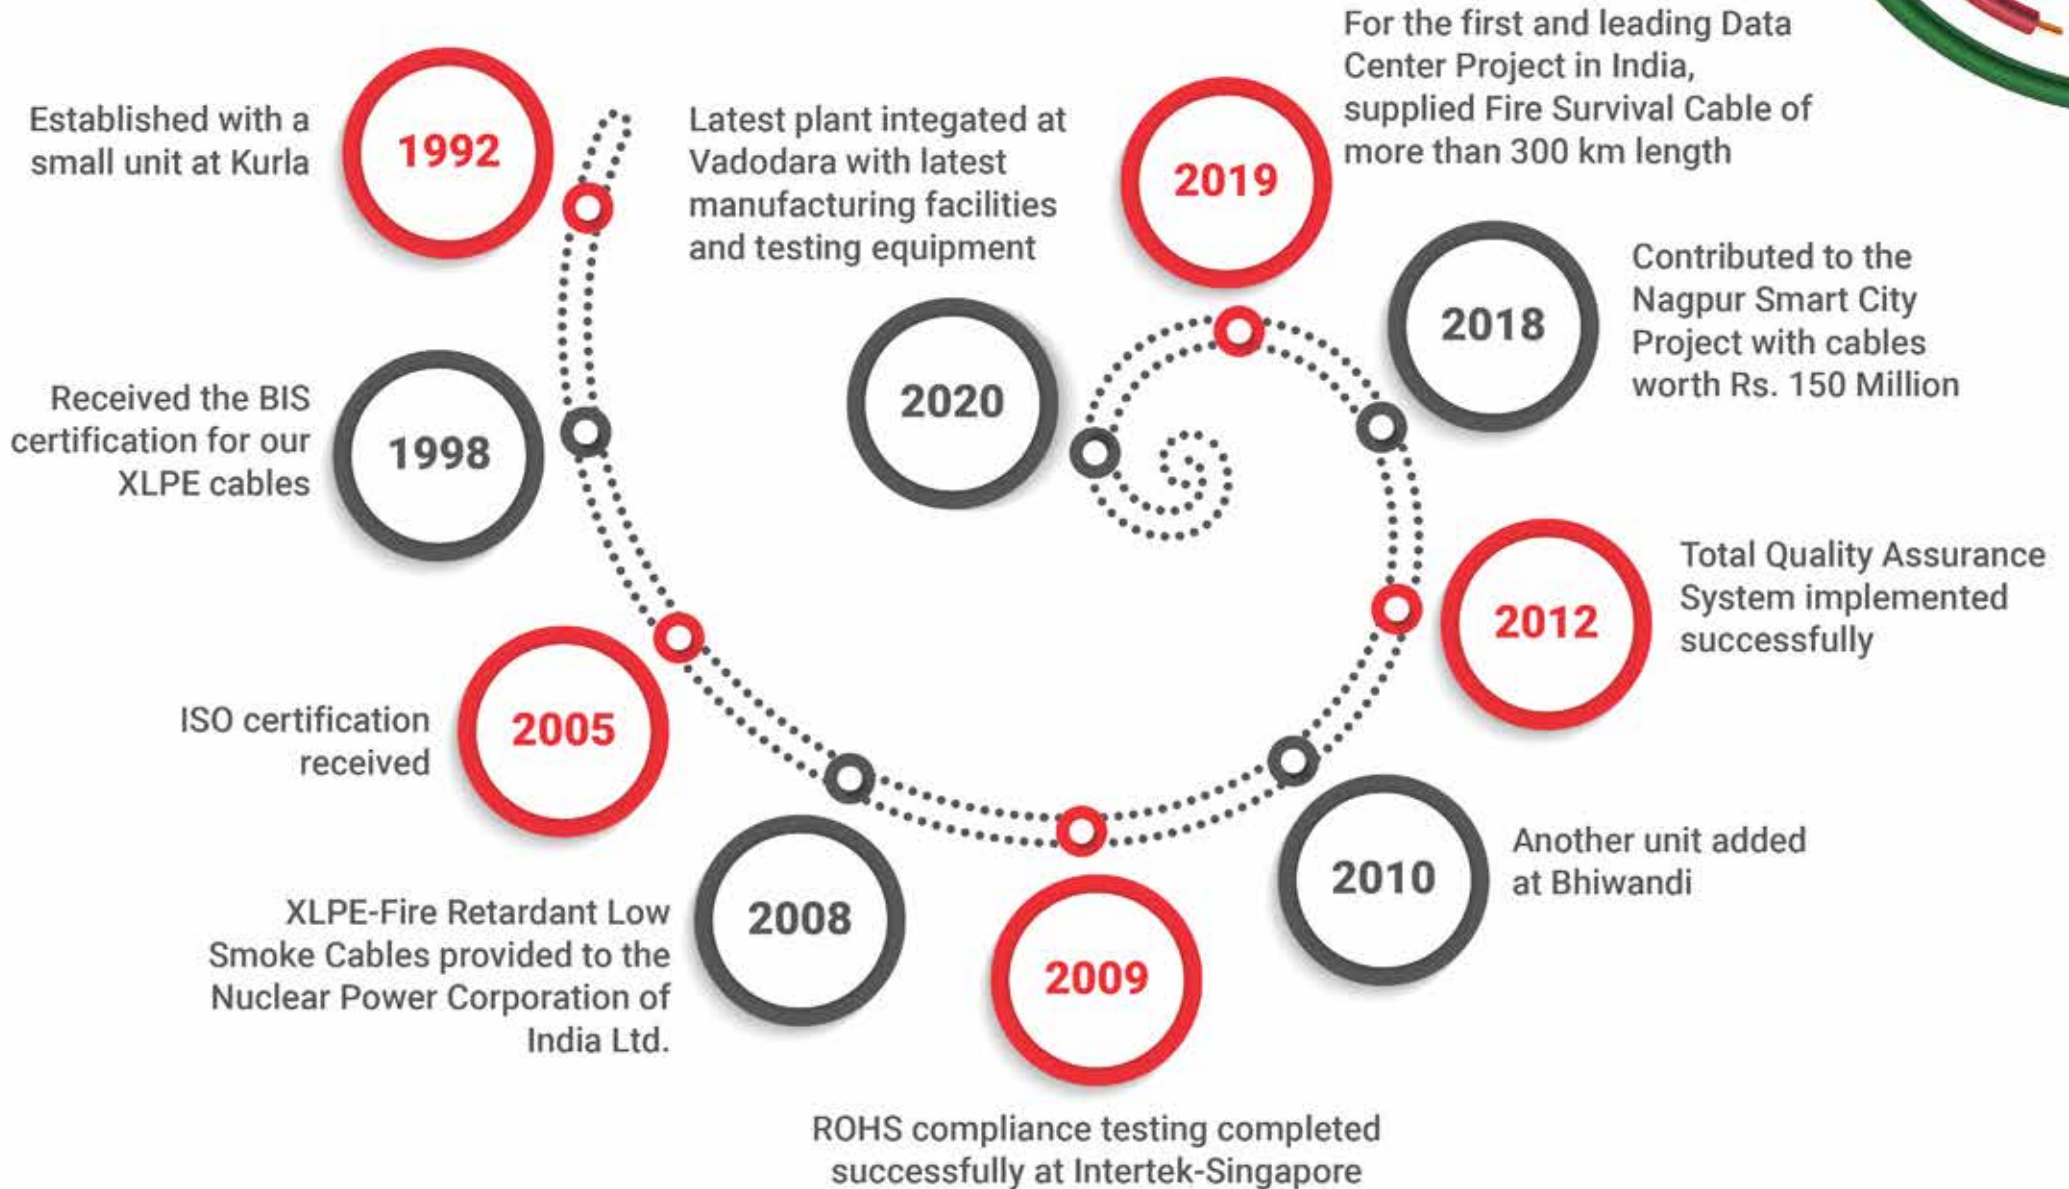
Established with a small unit at Kurla

1992

Latest plant integated at Vadodara with latest manufacturing facilities and testing equipment

2019

For the first and leading Data Center Project in India, supplied Fire Survival Cable of more than 300 km length

2020

2018

Contributed to the Nagpur Smart City Project with cables worth Rs. 150 Million

Received the BIS certification for our XLPE cables

1998

2012

Total Quality Assurance System implemented successfully

ISO certification received

2005

2008

XLPE-Fire Retardant Low Smoke Cables provided to the Nuclear Power Corporation of India Ltd.

2009

2010

Another unit added at Bhiwandi

ROHS compliance testing completed successfully at Intertek-Singapore